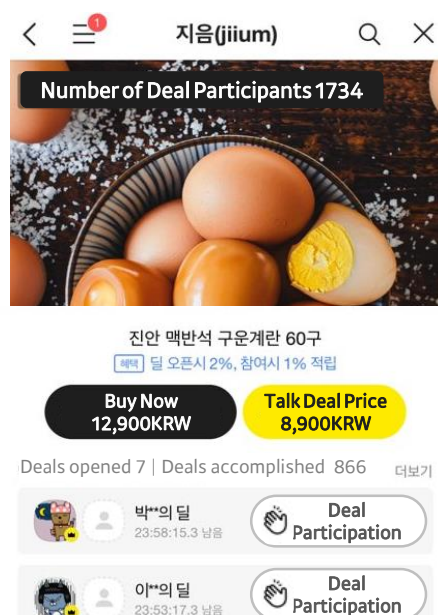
1

지음(jiium)

Number of Deal Participants 1734

진안 맥반석 구운계란 60구

혜택 딜 오픈시 2%, 참여시 1% 적립

Buy Now
12,900KRW

Talk Deal Price
8,900KRW

Deals opened 7 | Deals accomplished 866

더보기

박**의 딜
23:58:15.3 남음

Deal Participation

이**의 딜
23:53:17.3 남음

Deal Participation